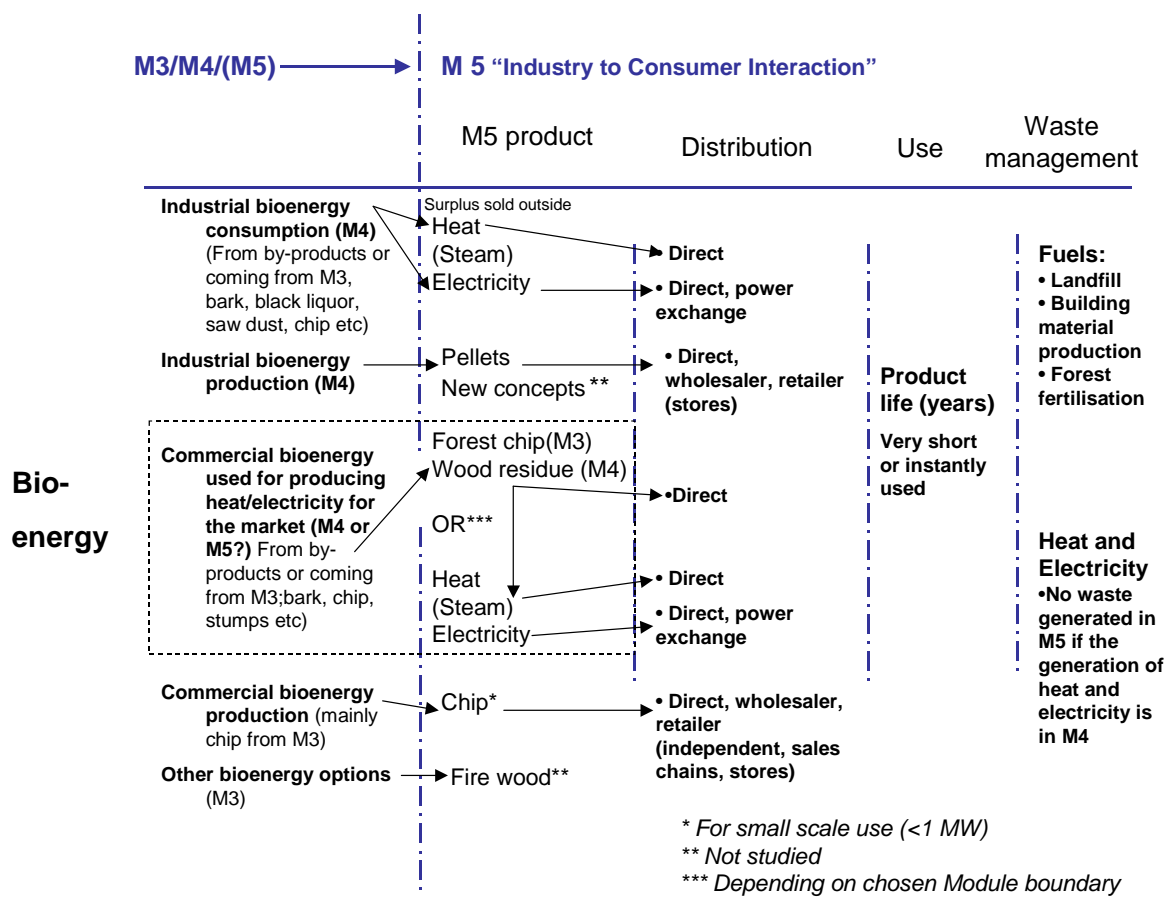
M3/M4/(M5)

M 5 "Industry to Consumer Interaction"

M5 product

Distribution

Use

Waste management

Bio-energy

Industrial bioenergy consumption (M4) (From by-products or coming from M3, bark, black liquor, saw dust, chip etc)

Surplus sold outside

Heat (Steam)

Electricity

• Direct

• Direct, power exchange

Industrial bioenergy production (M4)

Pellets

New concepts **

• Direct, wholesaler, retailer (stores)

Commercial bioenergy used for producing heat/electricity for the market (M4 or M5?) From by-products or coming from M3;bark, chip, stumps etc)

Forest chip(M3)

Wood residue (M4)

•Direct

OR***

Heat (Steam)

Electricity

• Direct

• Direct, power exchange

Commercial bioenergy production (mainly chip from M3)

Chip*

• Direct, wholesaler, retailer (independent, sales chains, stores)

Other bioenergy options (M3)

Fire wood**

Product life (years)

Very short or instantly used

Fuels:

• Landfill

• Building material production

• Forest fertilisation

Heat and Electricity

•No waste generated in M5 if the generation of heat and electricity is in M4

* For small scale use (<1 MW)

** Not studied

*** Depending on chosen Module boundary